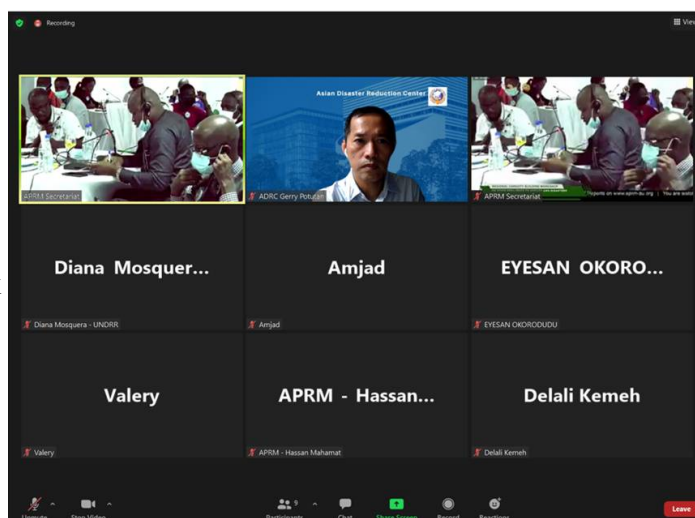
Recording

View

Asian Disaster Reduction Center

APRM Secretariat

ADRC Gerry Potutan

APRM Secretariat

Diana Mosquer...

Diana Mosquera - UNDRR

Amjad

Amjad

EYESAN OKORO...

EYESAN OKORODUDU

Valery

Valery

APRM - Hassan...

APRM - Hassan Mahamat

Delali Kemeh

Delali Kemeh

Unmute

Stop Video

Participants

Chat

Share Screen

Record

Reactions

Leave